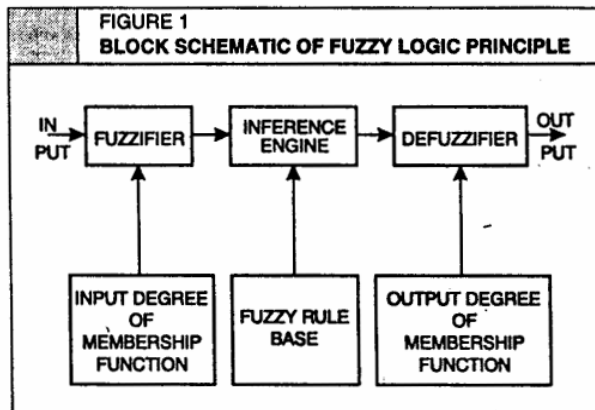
FIGURE 1
BLOCK SCHEMATIC OF FUZZY LOGIC PRINCIPLE

IN PUT

FUZZIFIER

INFERENCE ENGINE

DEFUZZIFIER

OUT PUT

INPUT DEGREE OF MEMBERSHIP FUNCTION

FUZZY RULE BASE

OUTPUT DEGREE OF MEMBERSHIP FUNCTION